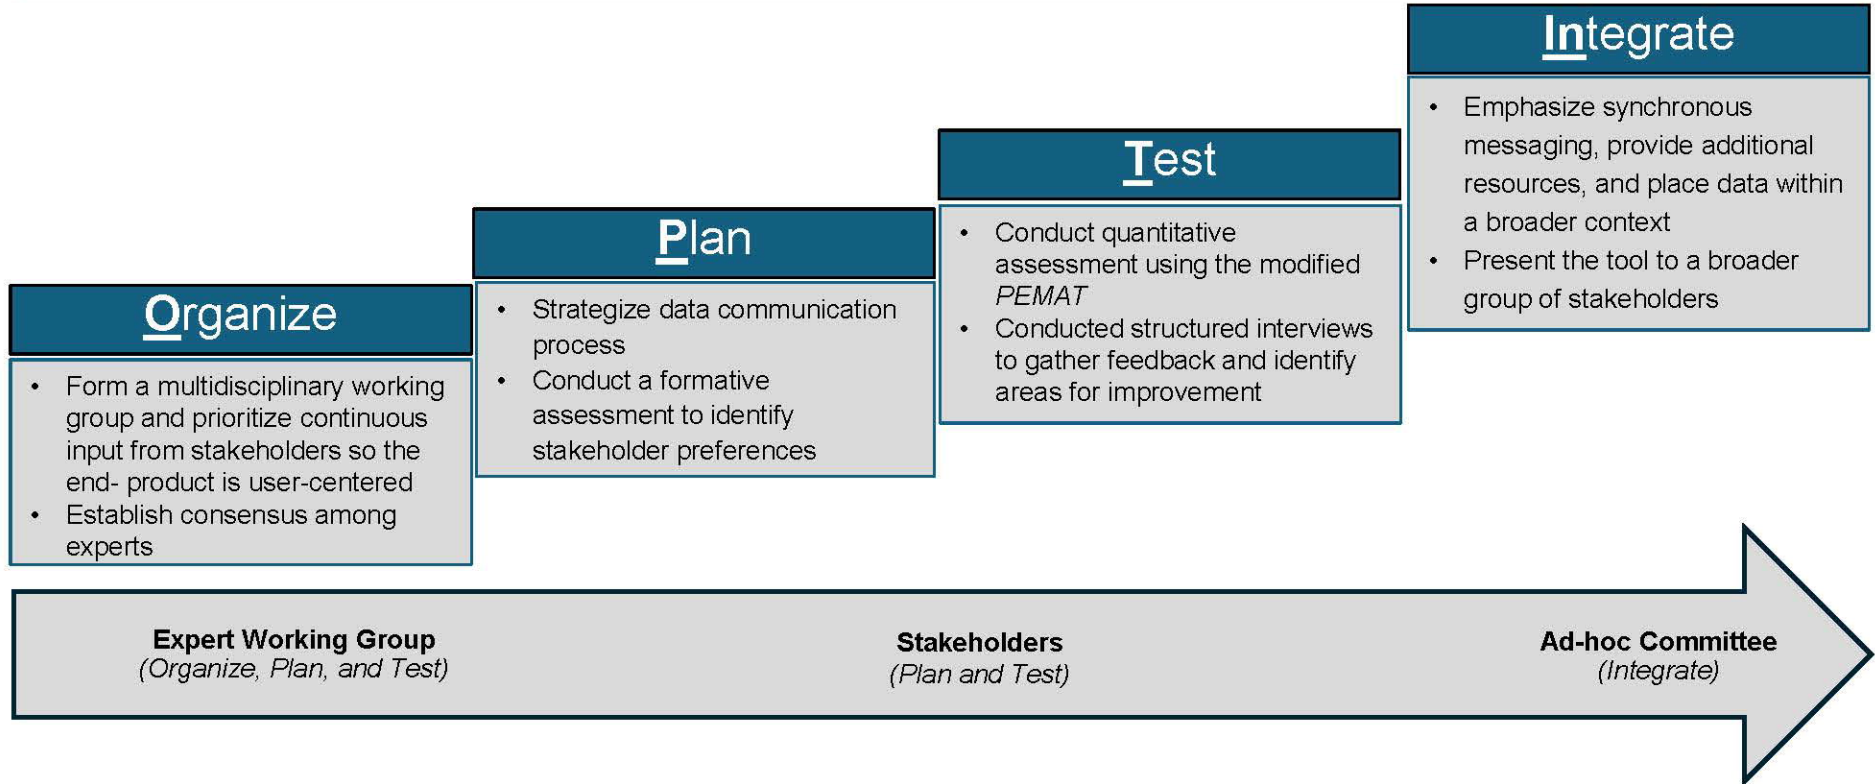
Organize

- Form a multidisciplinary working group and prioritize continuous input from stakeholders so the end- product is user-centered
- Establish consensus among experts

Plan

- Strategize data communication process
- Conduct a formative assessment to identify stakeholder preferences

Test

- Conduct quantitative assessment using the modified *PEMAT*
- Conducted structured interviews to gather feedback and identify areas for improvement

Integrate

- Emphasize synchronous messaging, provide additional resources, and place data within a broader context
- Present the tool to a broader group of stakeholders

**Expert Working Group**
*(Organize, Plan, and Test)*

**Stakeholders**
*(Plan and Test)*

**Ad-hoc Committee**
*(Integrate)*